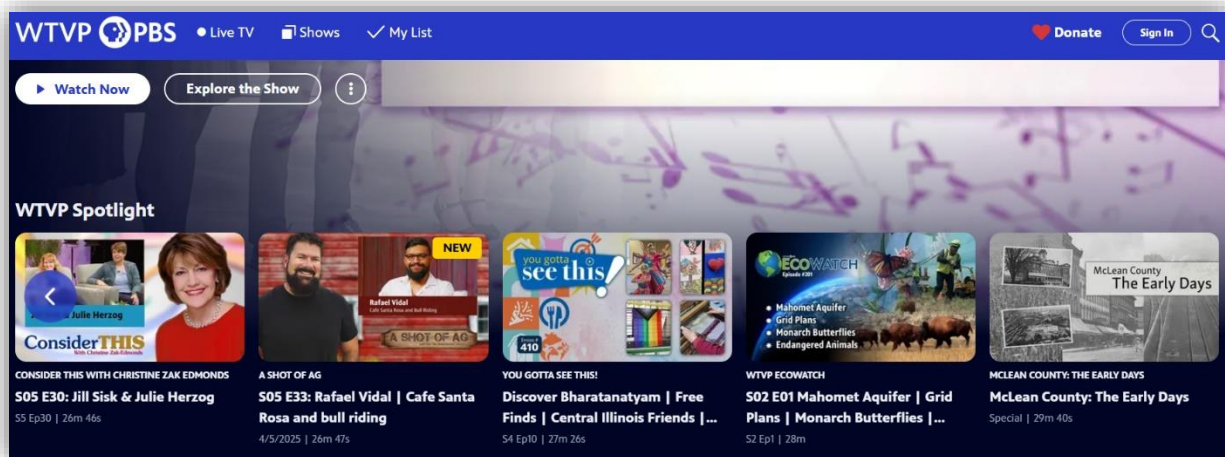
WTVP PBS Live TV Shows My List Donate Sign In

Watch Now Explore the Show

WTVP Spotlight

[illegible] Julie Herzog
ConsiderTHIS
With Christine Zak Edmonds

CONSIDER THIS WITH CHRISTINE ZAK EDMONDS
S05 E30: Jill Sisk & Julie Herzog
S5 Ep30 | 26m 46s

NEW
Rafael Vidal
Cafe Santa Rosa and Bull Riding
A SHOT OF AG

A SHOT OF AG
S05 E33: Rafael Vidal | Cafe Santa Rosa and bull riding
4/5/2025 | 26m 47s

you gotta see this!
Episode 410

YOU GOTTA SEE THIS!
Discover Bharatanatyam | Free Finds | Central Illinois Friends |...
S4 Ep10 | 27m 26s

ECOWATCH
Episode #201
Mahomet Aquifer
Grid Plans
Monarch Butterflies
Endangered Animals

WTVP ECOWATCH
S02 E01 Mahomet Aquifer | Grid Plans | Monarch Butterflies |...
S2 Ep1 | 28m

McLean County
The Early Days

MCLEAN COUNTY: THE EARLY DAYS
McLean County: The Early Days
Special | 29m 40s